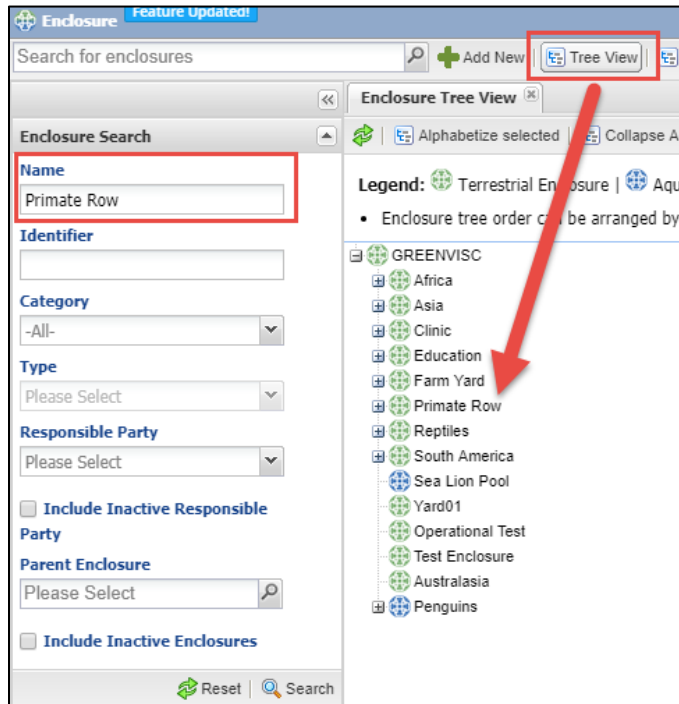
Enclosure Feature Updated!

Search for enclosures

Add New | Tree View |

Enclosure Search

Name

Primate Row

Identifier

Category

-All-

Type

Please Select

Responsible Party

Please Select

Include Inactive Responsible Party

Parent Enclosure

Please Select

Include Inactive Enclosures

Reset | Search

Enclosure Tree View

Alphabetize selected | Collapse A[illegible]

Legend: Terrestrial En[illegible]osure | Aqu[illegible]

• Enclosure tree order c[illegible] be arranged by

GREENVISC
Africa
Asia
Clinic
Education
Farm Yard
Primate Row
Reptiles
South America
Sea Lion Pool
Yard01
Operational Test
Test Enclosure
Australasia
Penguins